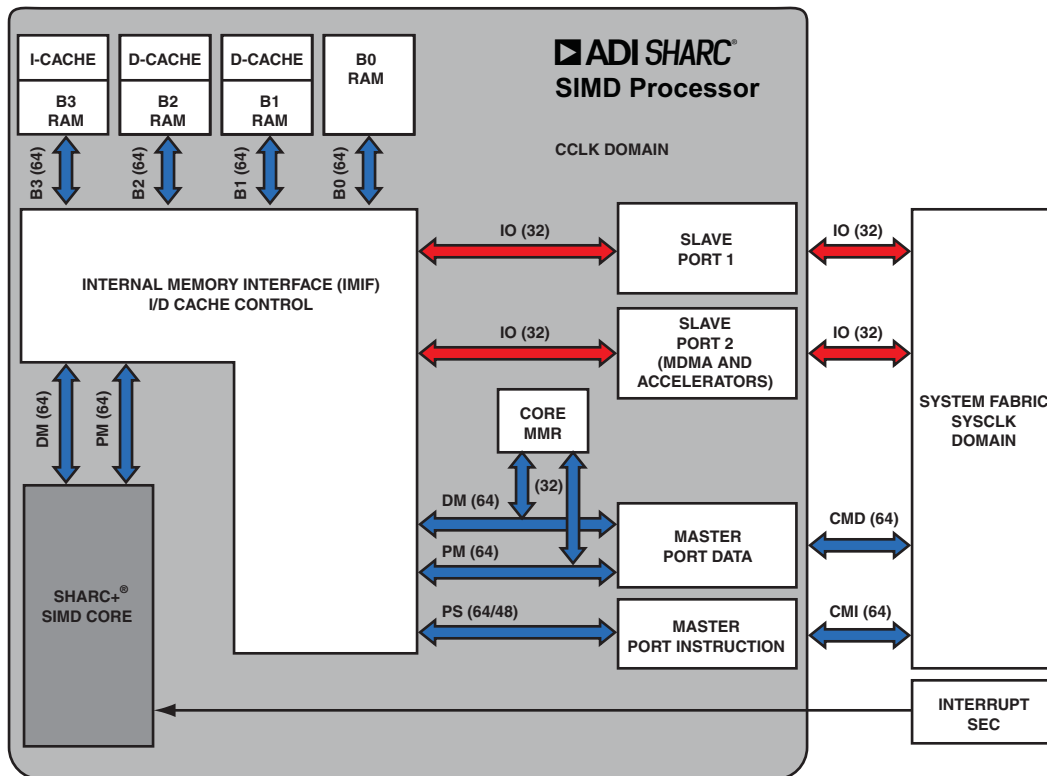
I-CACHE

B3
RAM

D-CACHE

B2
RAM

D-CACHE

B1
RAM

B0
RAM

ADI SHARC®
SIMD Processor

CCLK DOMAIN

B3 (64)

B2 (64)

B1 (64)

B0 (64)

INTERNAL MEMORY INTERFACE (IMIF)
I/D CACHE CONTROL

IO (32)

SLAVE
PORT 1

IO (32)

IO (32)

SLAVE
PORT 2
(MDMA AND
ACCELERATORS)

IO (32)

SYSTEM FABRIC
SYSCLK
DOMAIN

DM (64)

PM (64)

CORE
MMR

(32)

DM (64)

MASTER
PORT DATA

CMD (64)

PM (64)

SHARC+®
SIMD CORE

PS (64/48)

MASTER
PORT INSTRUCTION

CMI (64)

INTERRUPT
SEC